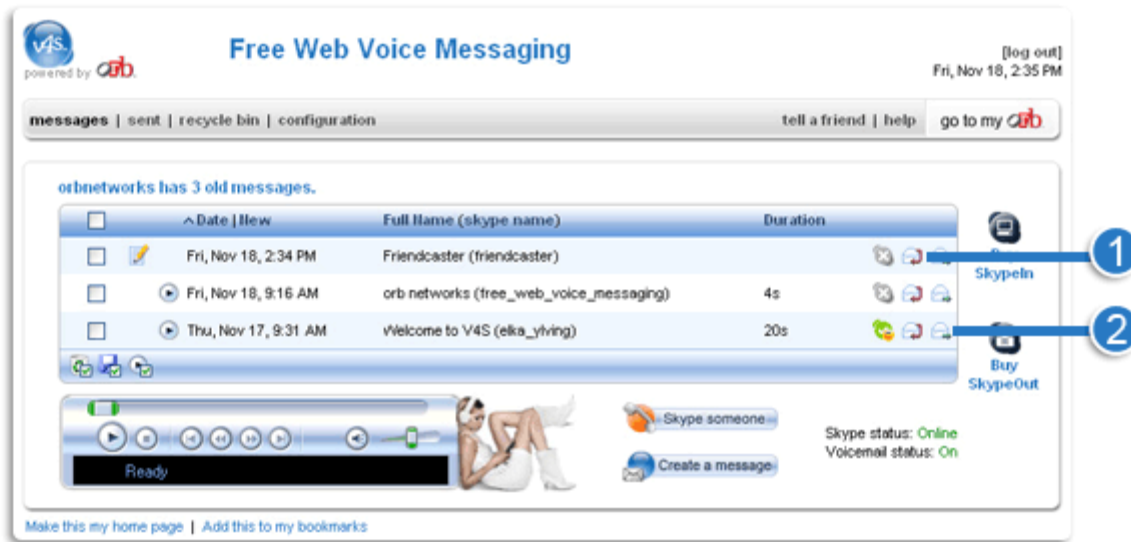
V4S powered by orb

Free Web Voice Messaging

[log out]
Fri, Nov 18, 2:35 PM

messages | sent | recycle bin | configuration

tell a friend | help

go to my orb

orbnetworks has 3 old messages.

| | | ^Date \| New | Full Name (skype name) | Duration |
|---|---|---|---|---|
| | | Fri, Nov 18, 2:34 PM | Friendcaster (friendcaster) | |
| | | Fri, Nov 18, 9:16 AM | orb networks (free_web_voice_messaging) | 4s |
| | | Thu, Nov 17, 9:31 AM | Welcome to V4S (elka_ylving) | 20s |

Buy SkypeIn

Buy SkypeOut

1

2

Ready

Skype someone

Create a message

Skype status: Online
Voicemail status: On

Make this my home page | Add this to my bookmarks